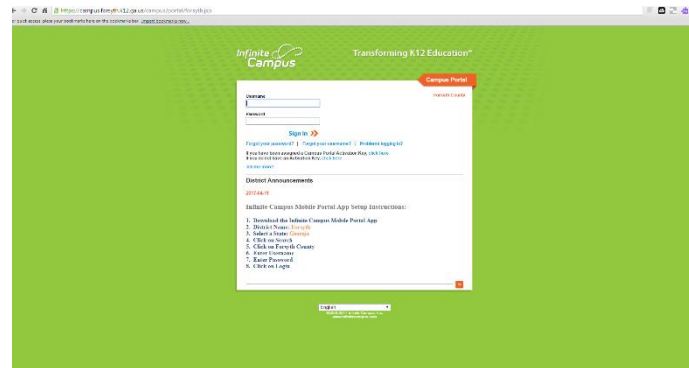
https://campus.forsyth.k12.ga.us/campus/portal/forsyth.jsp

For quick access, place your bookmarks here on the bookmarks bar. Import bookmarks now...

Infinite Campus

Transforming K12 Education®

Campus Portal

Forsyth County

Username

Password

Sign In

Forgot your password? | Forgot your username? | Problems logging in?

If you have been assigned a Campus Portal Activation Key, click here
If you do not have an Activation Key, click here

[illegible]

District Announcements

2017-08-11

Infinite Campus Mobile Portal App Setup Instructions:

1. Download the Infinite Campus Mobile Portal App
2. District Name: Forsyth
3. Select a State: Georgia
4. Click on Search
5. Click on Forsyth County
6. Enter Username
7. Enter Password
8. Click on Login

English

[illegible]
www.infinitecampus.com